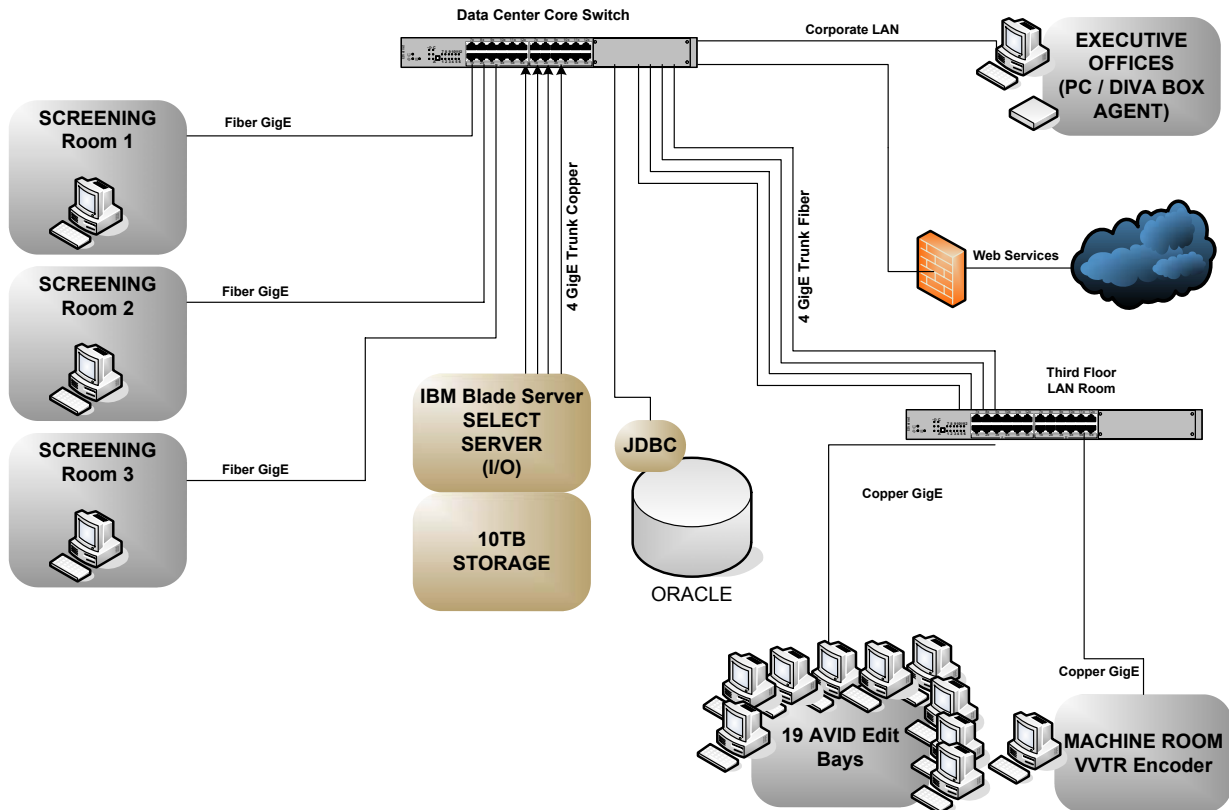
Data Center Core Switch

Corporate LAN

EXECUTIVE OFFICES (PC / DIVA BOX AGENT)

SCREENING Room 1

Fiber GigE

SCREENING Room 2

Fiber GigE

SCREENING Room 3

Fiber GigE

4 GigE Trunk Copper

4 GigE Trunk Fiber

Web Services

IBM Blade Server SELECT SERVER (I/O)

10TB STORAGE

JDBC

ORACLE

Third Floor LAN Room

Copper GigE

Copper GigE

19 AVID Edit Bays

MACHINE ROOM VVTR Encoder